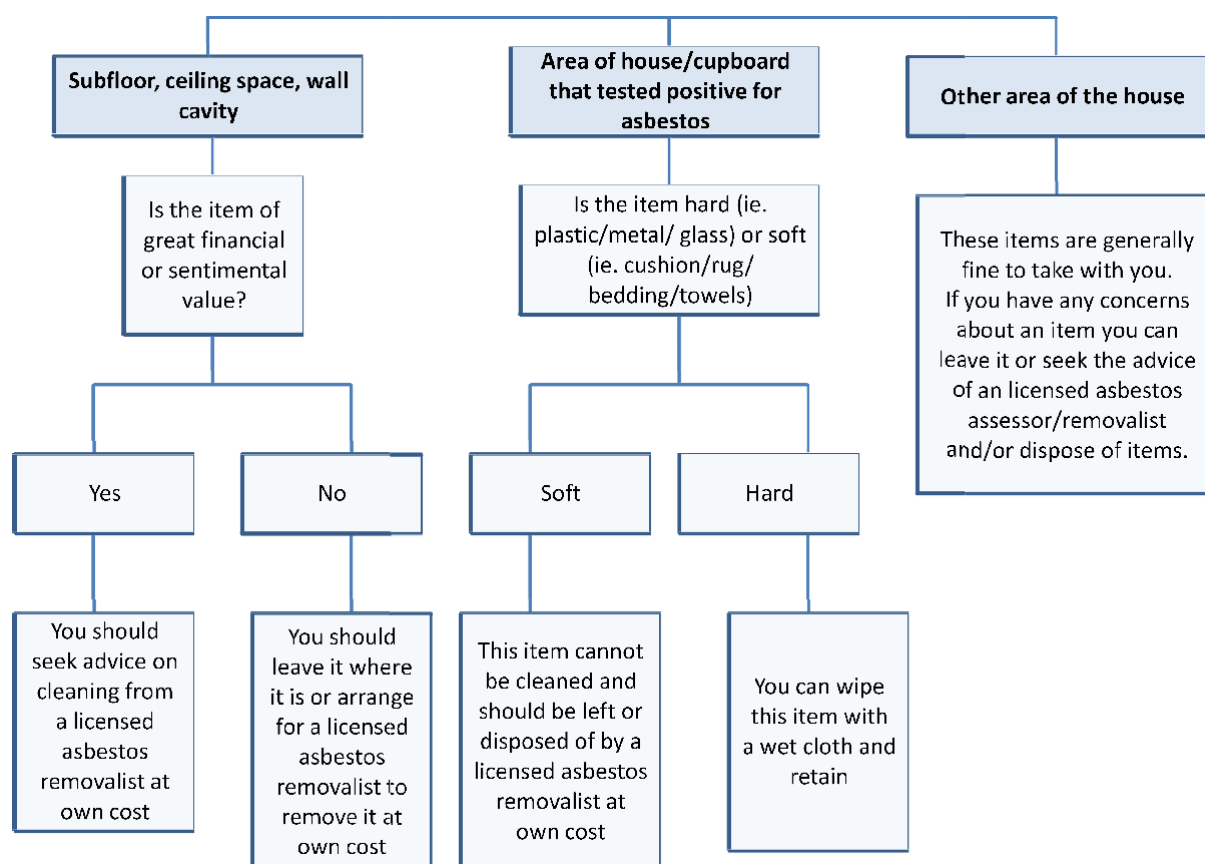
Subfloor, ceiling space, wall cavity

Is the item of great financial or sentimental value?

Yes

You should seek advice on cleaning from a licensed asbestos removalist at own cost

No

You should leave it where it is or arrange for a licensed asbestos removalist to remove it at own cost

Area of house/cupboard that tested positive for asbestos

Is the item hard (ie. plastic/metal/ glass) or soft (ie. cushion/rug/ bedding/towels)

Soft

This item cannot be cleaned and should be left or disposed of by a licensed asbestos removalist at own cost

Hard

You can wipe this item with a wet cloth and retain

Other area of the house

These items are generally fine to take with you. If you have any concerns about an item you can leave it or seek the advice of an licensed asbestos assessor/removalist and/or dispose of items.